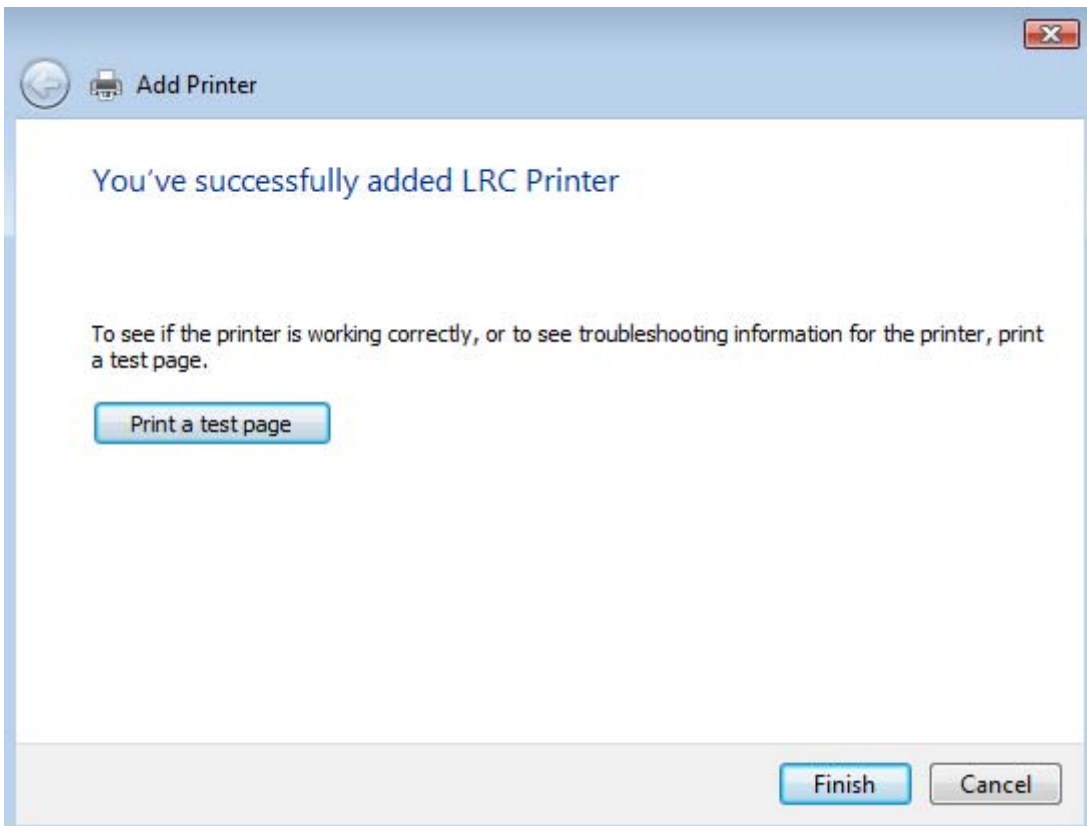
Add Printer

You’ve successfully added LRC Printer

To see if the printer is working correctly, or to see troubleshooting information for the printer, print a test page.

Print a test page

Finish

Cancel